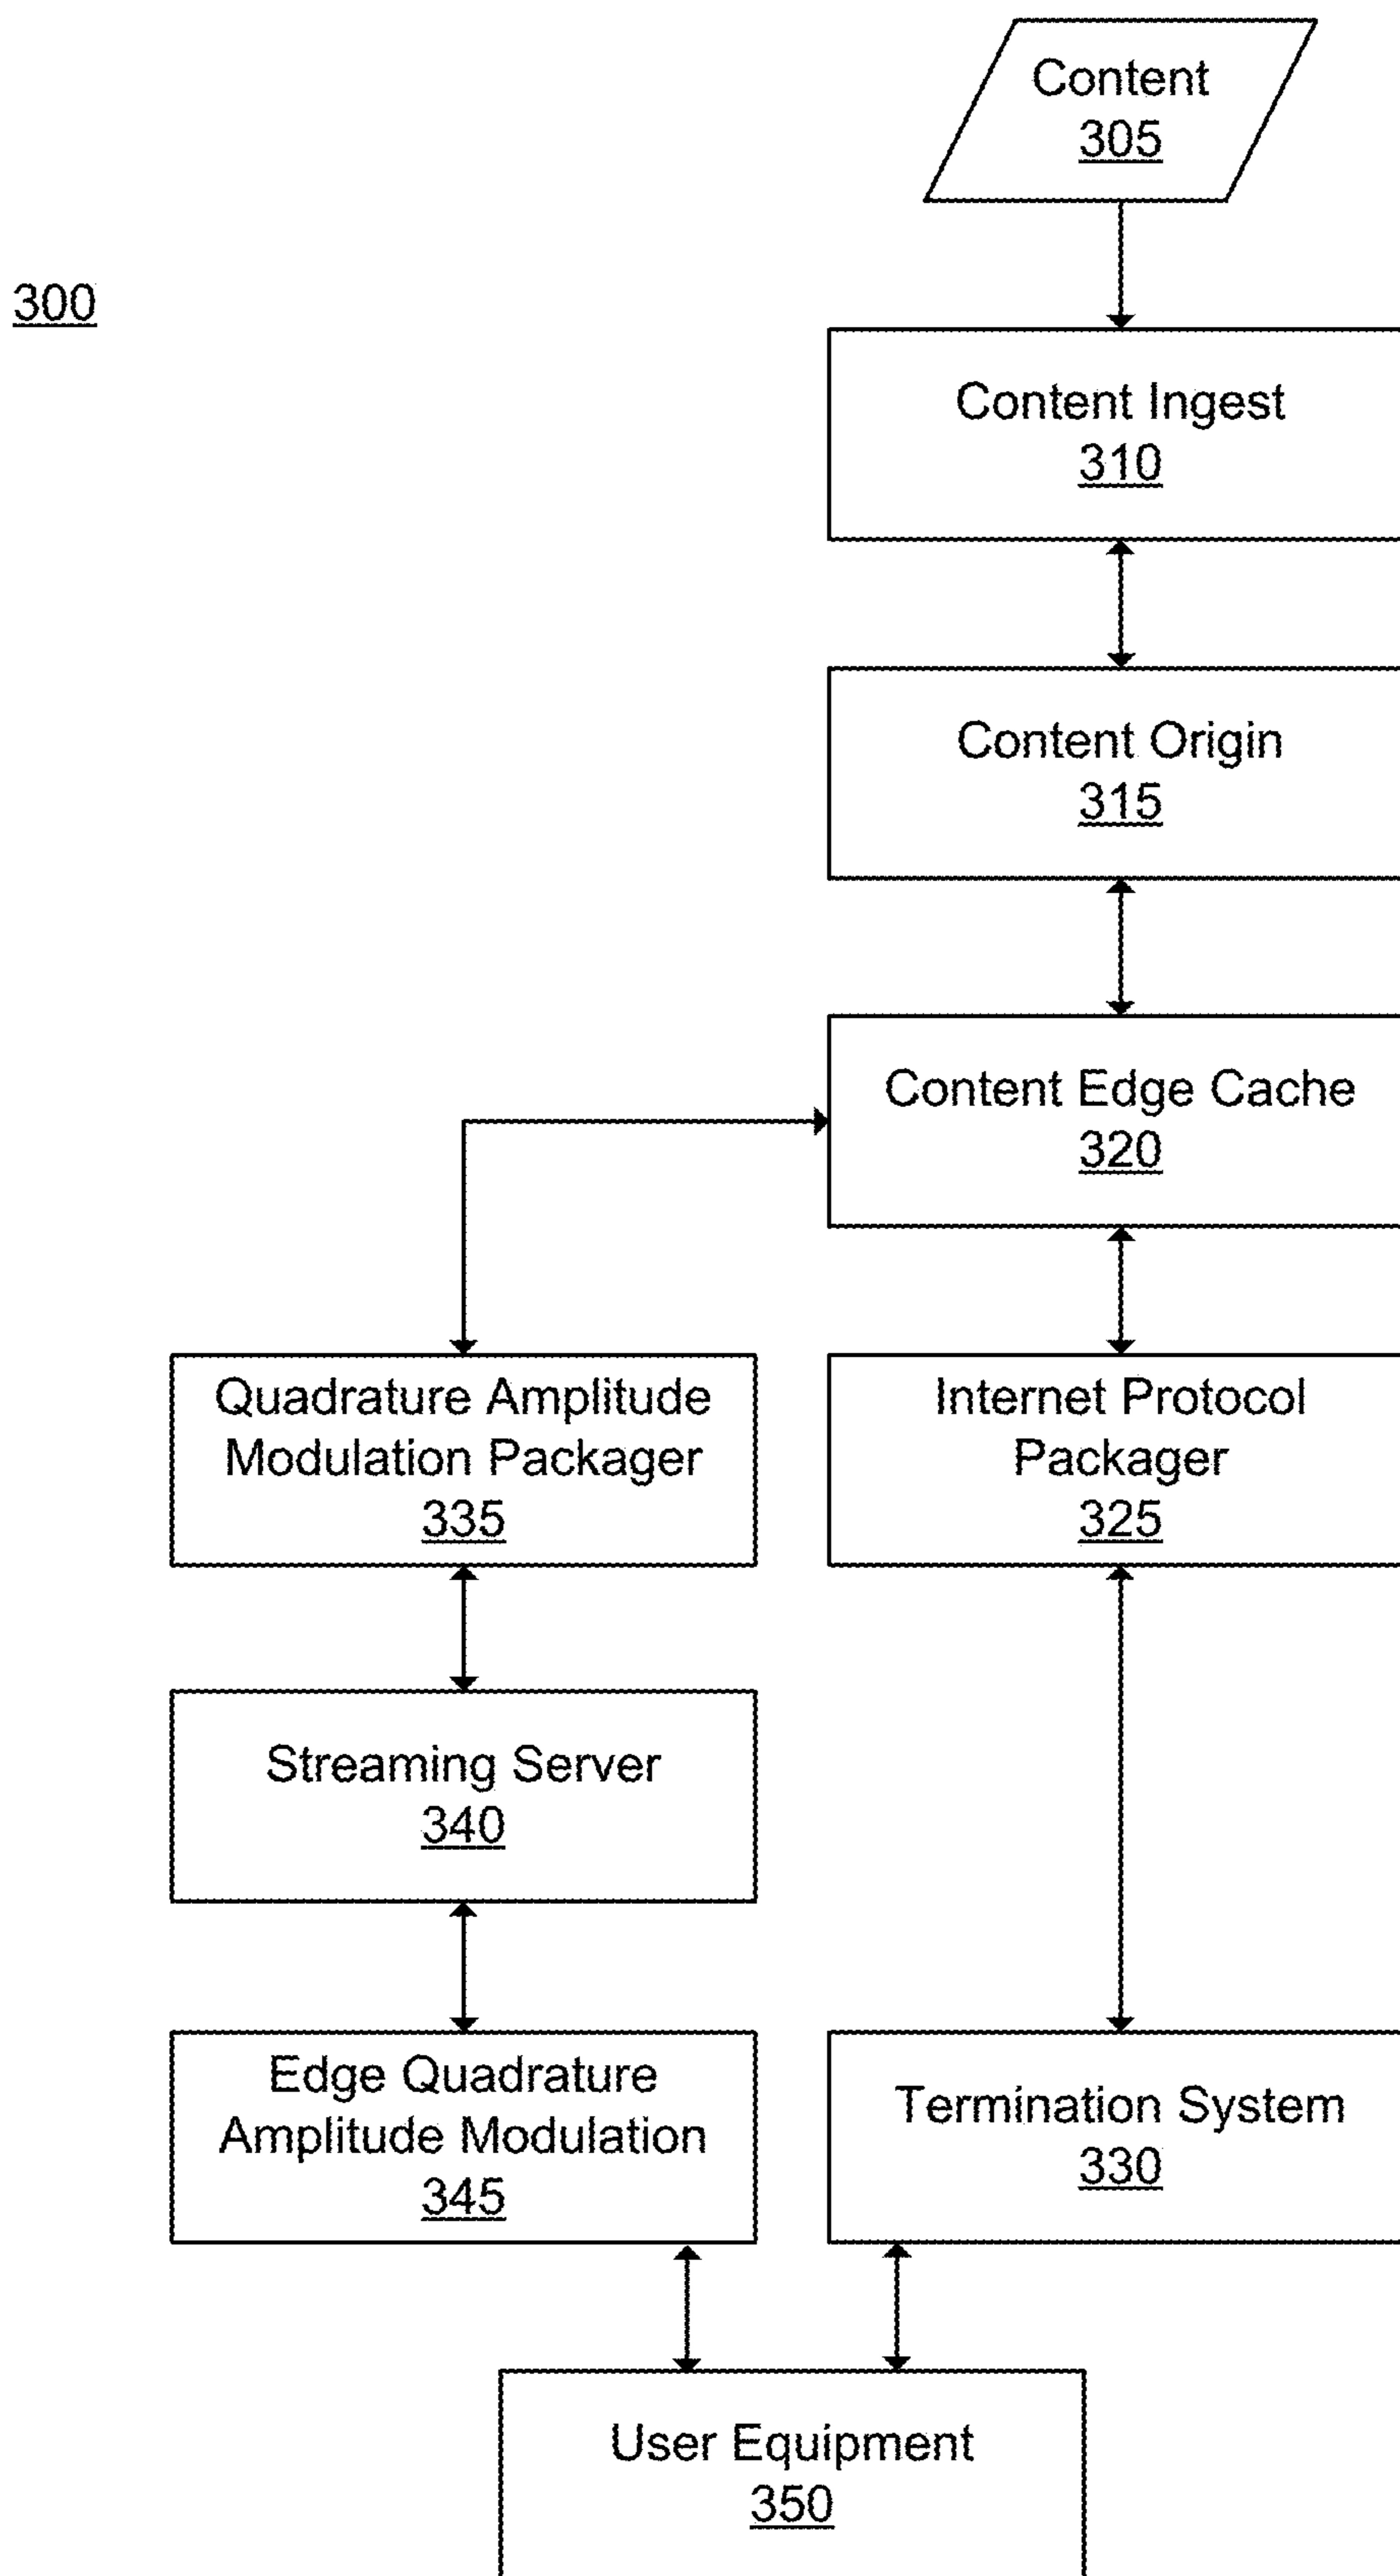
300

Content
305

Content Ingest
310

Content Origin
315

Content Edge Cache
320

Quadrature Amplitude Modulation Packager
335

Internet Protocol Packager
325

Streaming Server
340

Edge Quadrature Amplitude Modulation
345

Termination System
330

User Equipment
350